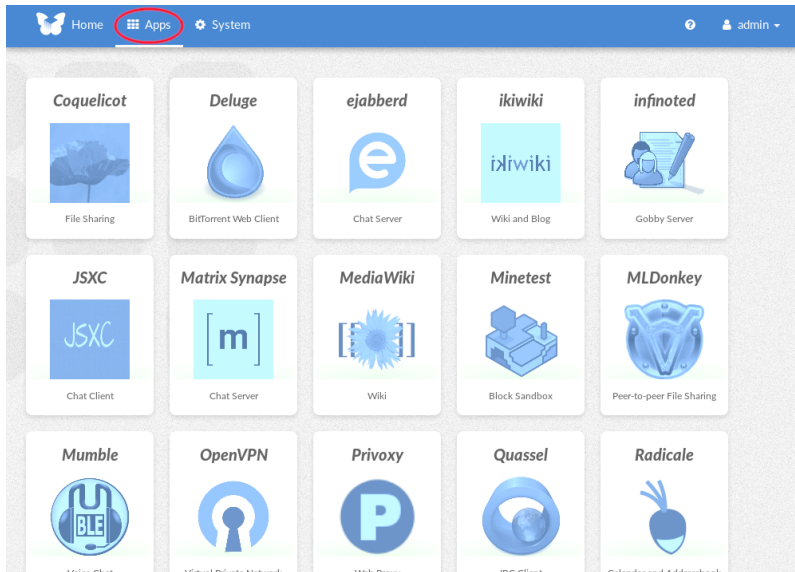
Home Apps System

? admin

Coquelicot
File Sharing

Deluge
BitTorrent Web Client

ejabberd
Chat Server

ikiwiki
ikiwiki
Wiki and Blog

infinoted
Gobby Server

JSXC
JSXC
Chat Client

Matrix Synapse
[m]
Chat Server

MediaWiki
Wiki

Minetest
Block Sandbox

MLDonkey
Peer-to-peer File Sharing

Mumble
BLE
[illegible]

OpenVPN
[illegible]

Privoxy
P
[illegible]

Quassel
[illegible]

Radicale
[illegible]